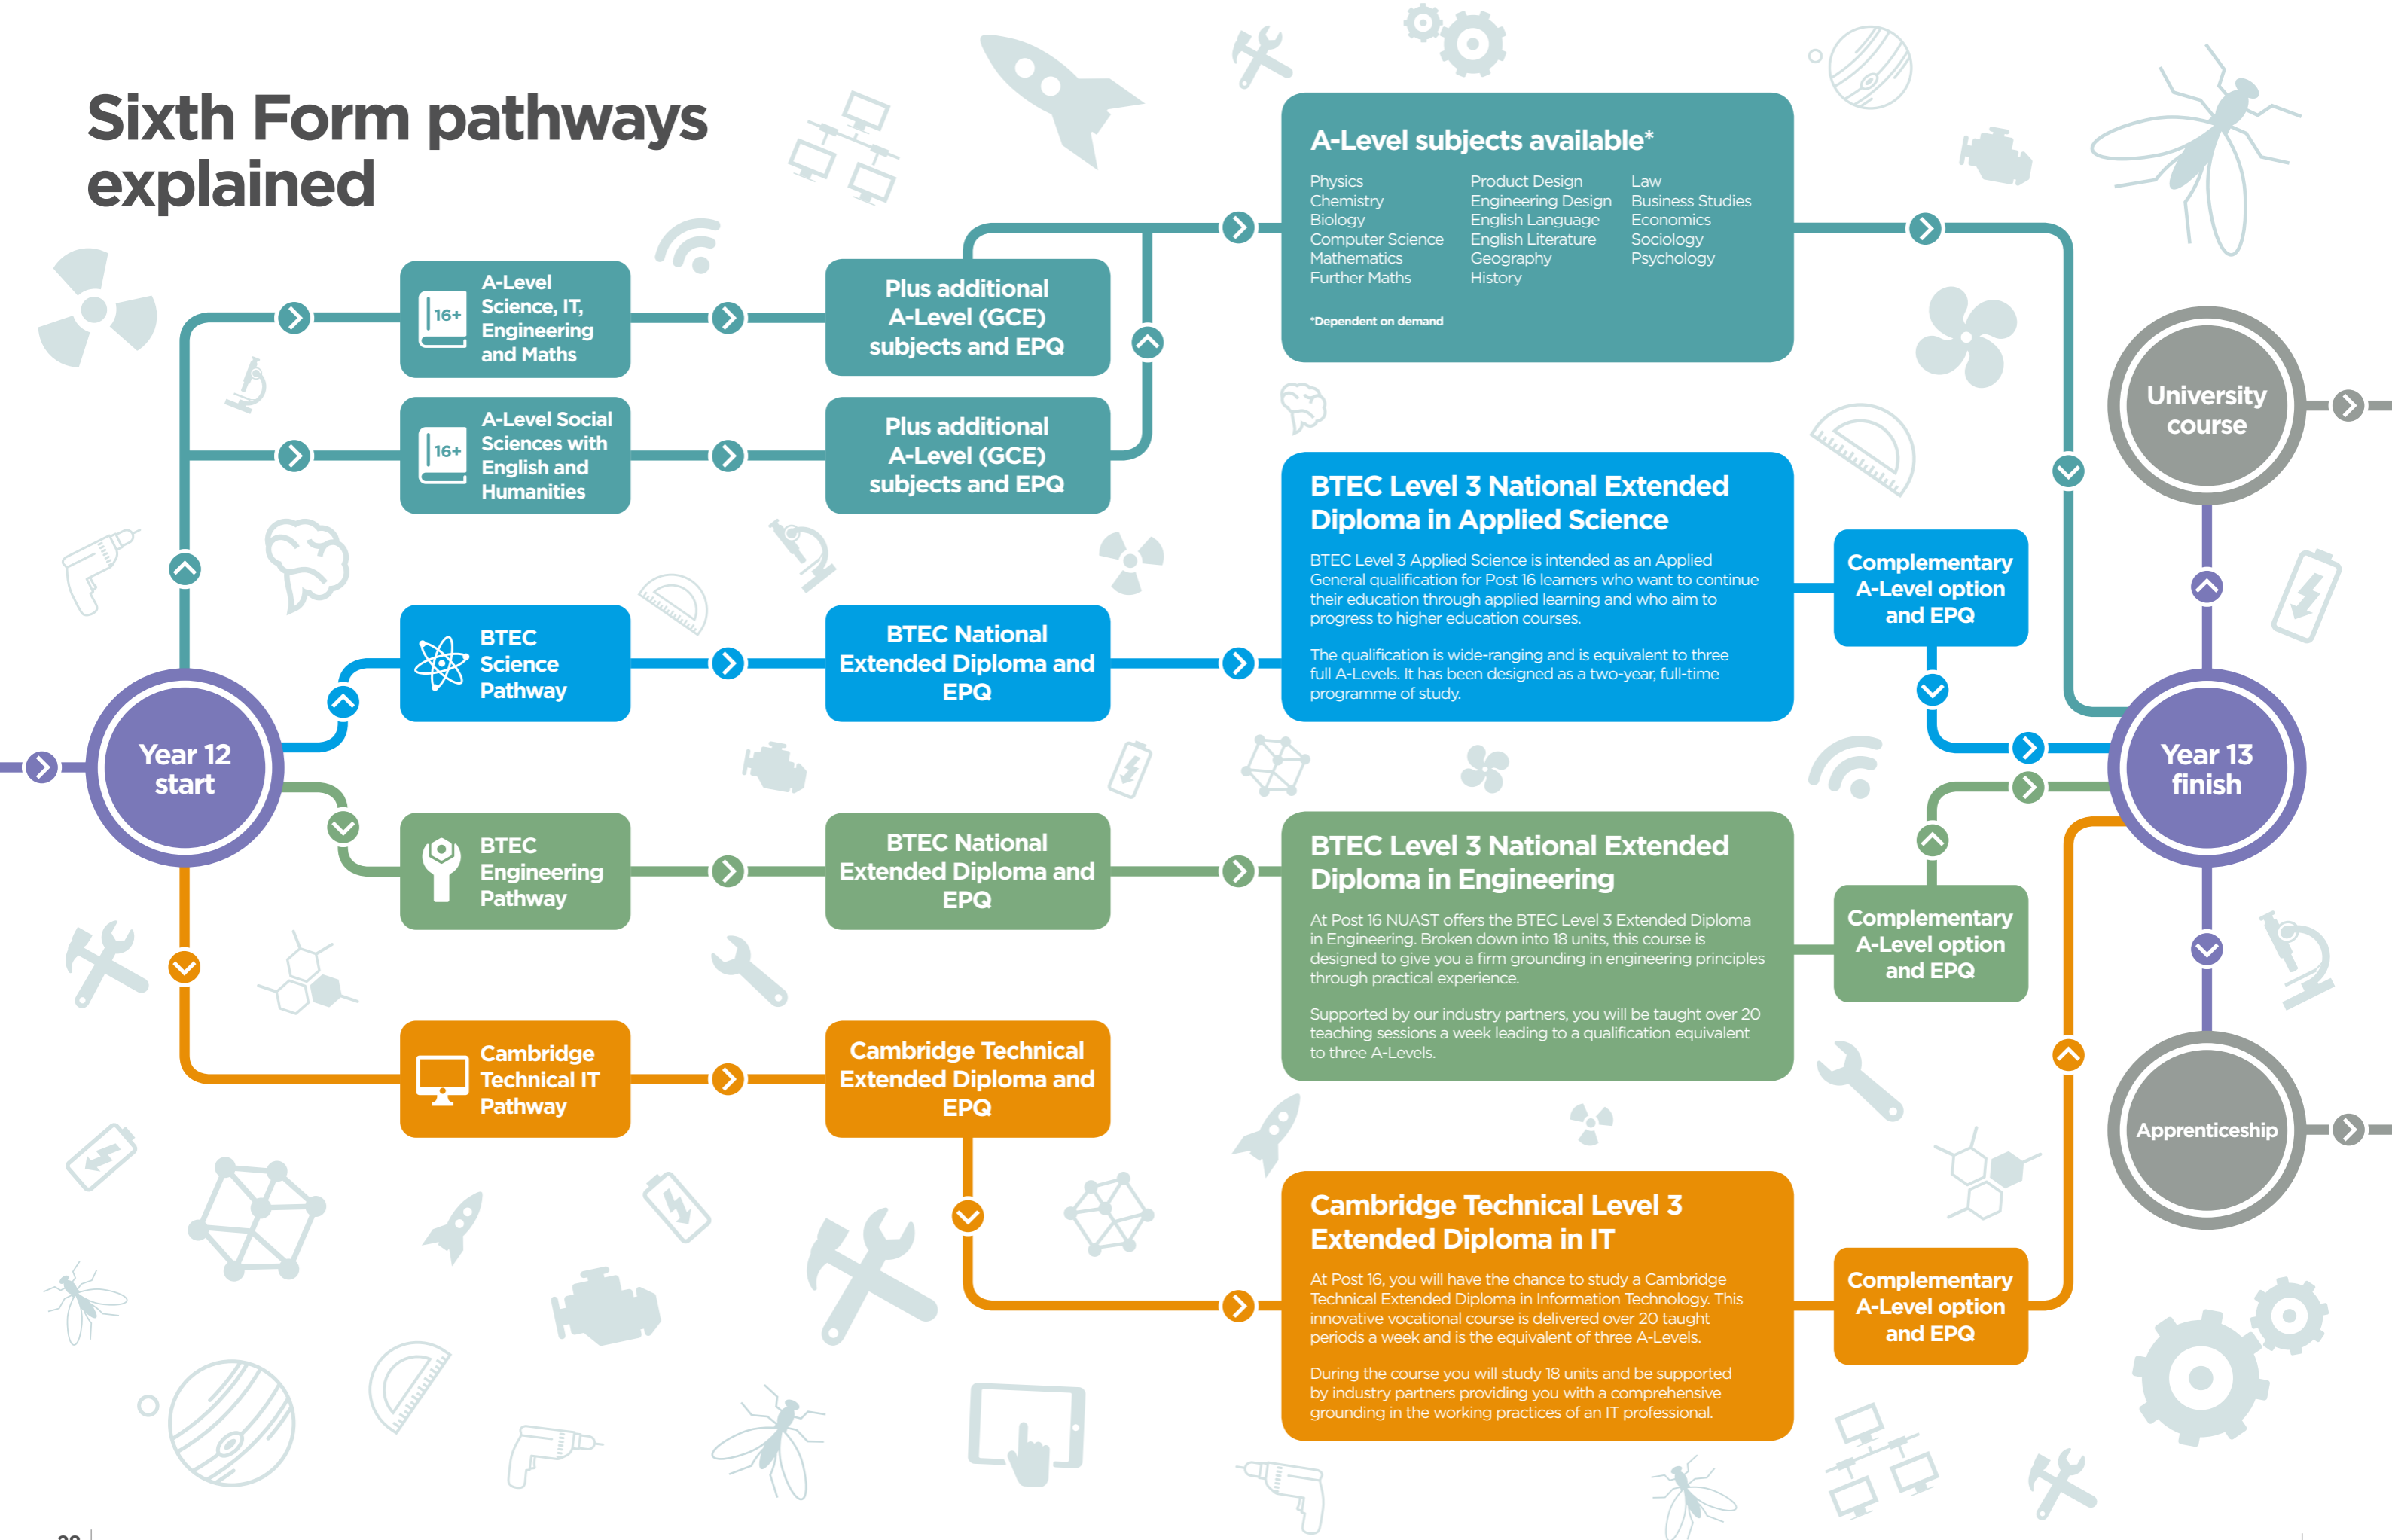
Sixth Form pathways explained

16+ A-Level Science, IT, Engineering and Maths

16+ A-Level Social Sciences with English and Humanities

Plus additional A-Level (GCE) subjects and EPQ

Plus additional A-Level (GCE) subjects and EPQ

A-Level subjects available*

| | | |
|---|---|---|
| Physics | Product Design | Law |
| Chemistry | Engineering Design | Business Studies |
| Biology | English Language | Economics |
| Computer Science | English Literature | Sociology |
| Mathematics | Geography | Psychology |
| Further Maths | History | |

*Dependent on demand

University course

Year 12 start

BTEC Science Pathway

BTEC National Extended Diploma and EPQ

BTEC Level 3 National Extended Diploma in Applied Science

BTEC Level 3 Applied Science is intended as an Applied General qualification for Post 16 learners who want to continue their education through applied learning and who aim to progress to higher education courses.

The qualification is wide-ranging and is equivalent to three full A-Levels. It has been designed as a two-year, full-time programme of study.

Complementary A-Level option and EPQ

Year 13 finish

BTEC Engineering Pathway

BTEC National Extended Diploma and EPQ

BTEC Level 3 National Extended Diploma in Engineering

At Post 16 NUAST offers the BTEC Level 3 Extended Diploma in Engineering. Broken down into 18 units, this course is designed to give you a firm grounding in engineering principles through practical experience.

Supported by our industry partners, you will be taught over 20 teaching sessions a week leading to a qualification equivalent to three A-Levels.

Complementary A-Level option and EPQ

Cambridge Technical IT Pathway

Cambridge Technical Extended Diploma and EPQ

Apprenticeship

Cambridge Technical Level 3 Extended Diploma in IT

At Post 16, you will have the chance to study a Cambridge Technical Extended Diploma in Information Technology. This innovative vocational course is delivered over 20 taught periods a week and is the equivalent of three A-Levels.

During the course you will study 18 units and be supported by industry partners providing you with a comprehensive grounding in the working practices of an IT professional.

Complementary A-Level option and EPQ